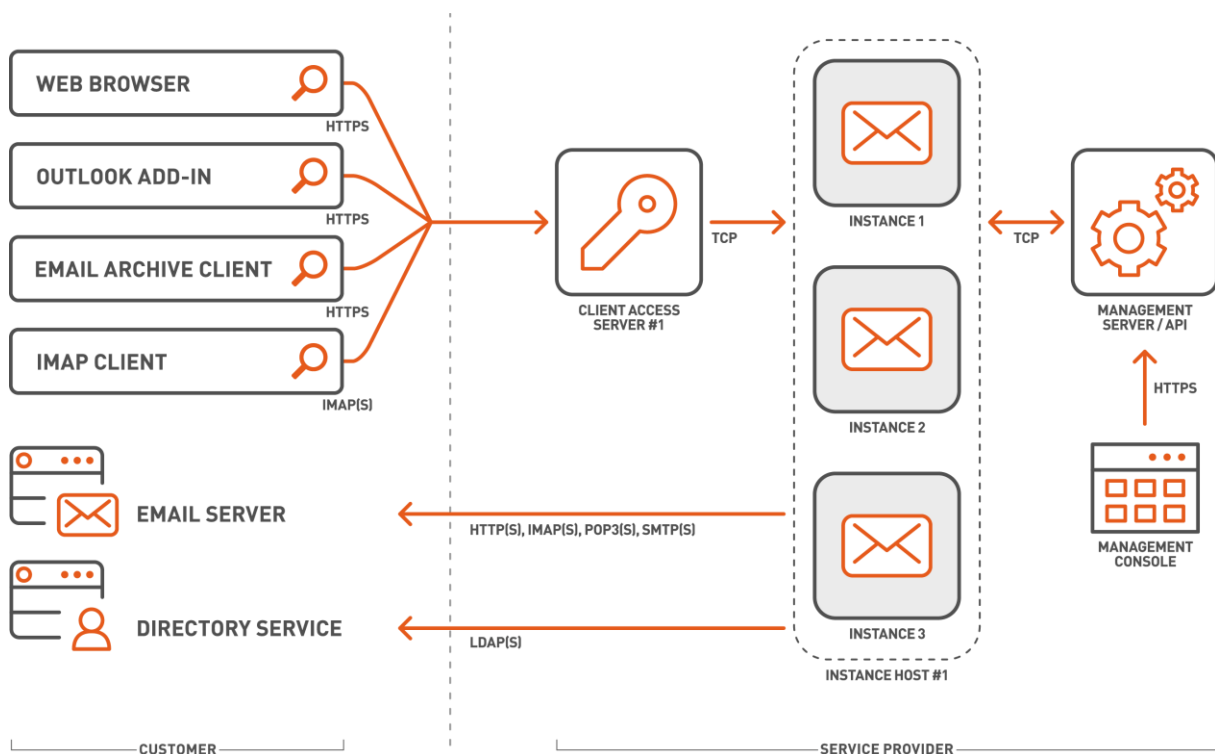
WEB BROWSER

HTTPS

OUTLOOK ADD-IN

HTTPS

EMAIL ARCHIVE CLIENT

HTTPS

IMAP CLIENT

IMAP(S)

CLIENT ACCESS SERVER #1

TCP

INSTANCE 1

INSTANCE 2

INSTANCE 3

INSTANCE HOST #1

TCP

MANAGEMENT SERVER / API

HTTPS

MANAGEMENT CONSOLE

EMAIL SERVER

HTTP(S), IMAP(S), POP3(S), SMTP(S)

DIRECTORY SERVICE

LDAP(S)

CUSTOMER

SERVICE PROVIDER